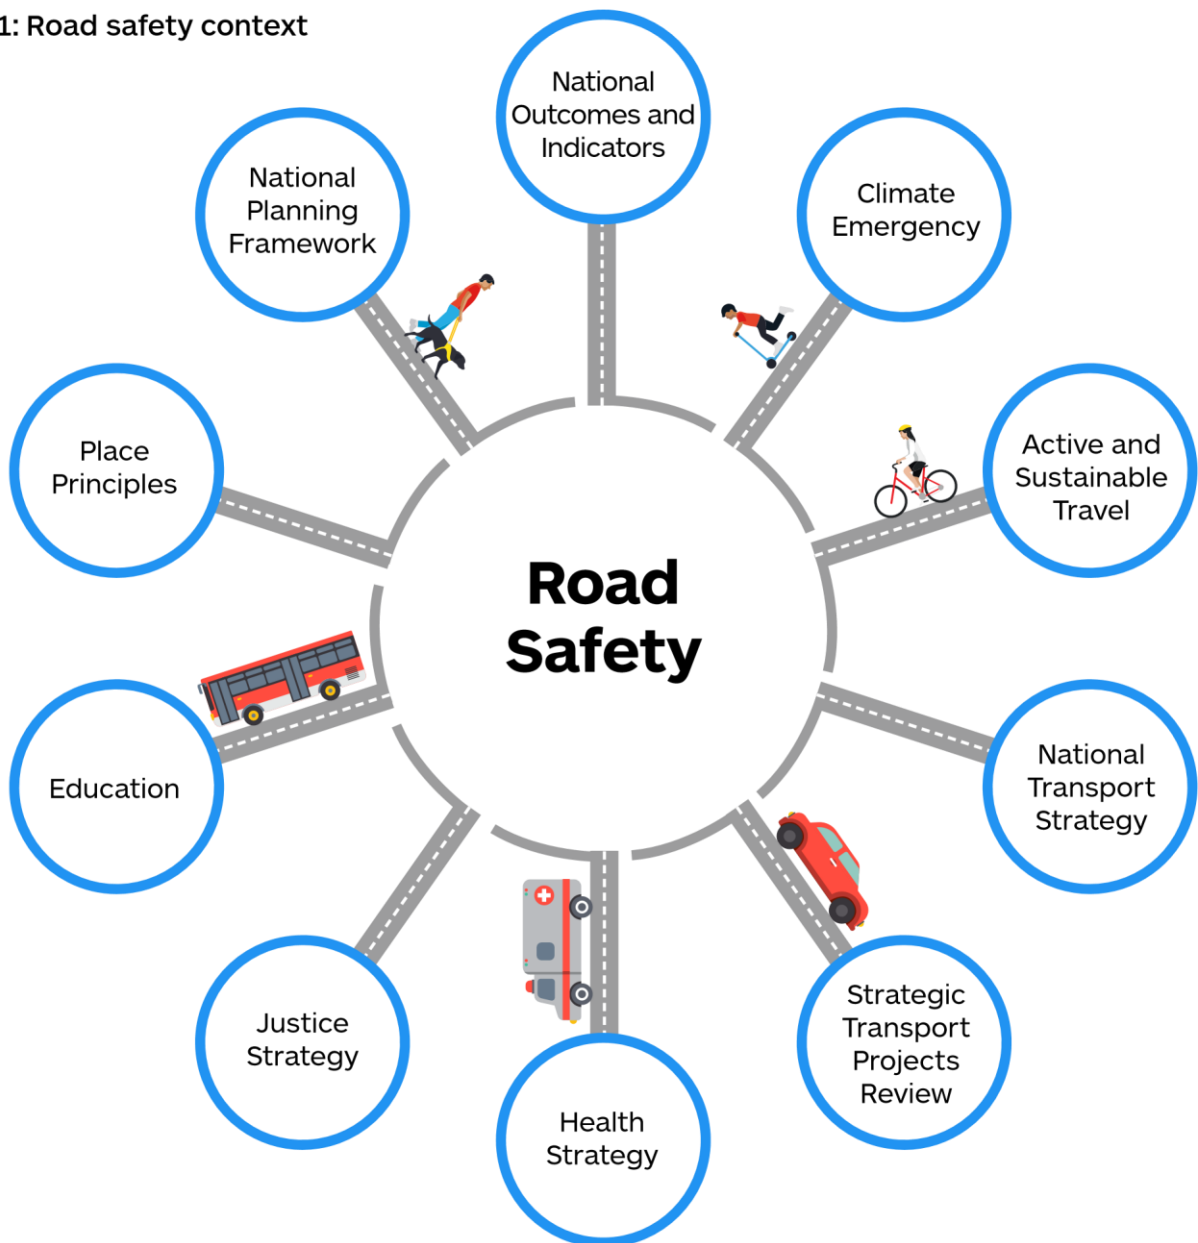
1: Road safety context

National Outcomes and Indicators

Climate Emergency

Active and Sustainable Travel

National Transport Strategy

Strategic Transport Projects Review

Health Strategy

Justice Strategy

Education

Place Principles

National Planning Framework

Road Safety